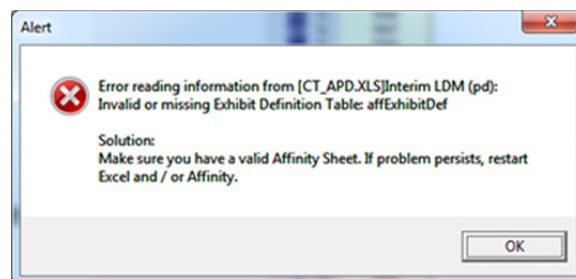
Alert

Error reading information from [CT_APD.XLS]Interim LDM (pd): Invalid or missing Exhibit Definition Table: affExhibitDef

Solution:
Make sure you have a valid Affinity Sheet. If problem persists, restart Excel and / or Affinity.

OK